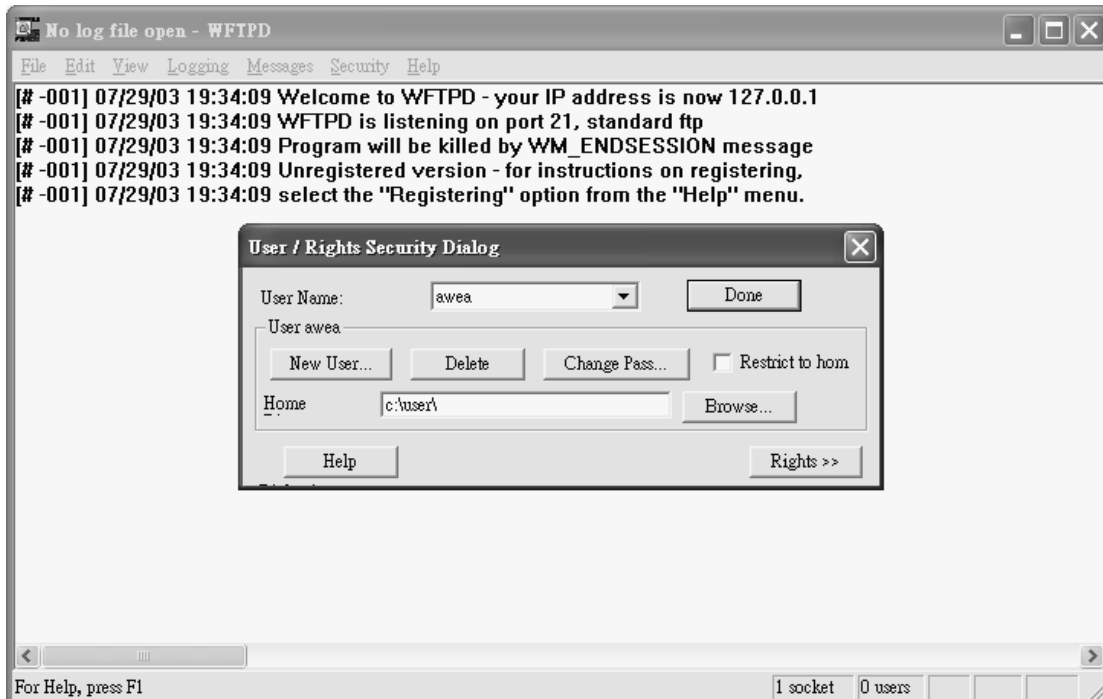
No log file open - WFTPD

File Edit View Logging Messages Security Help

[# -001] 07/29/03 19:34:09 Welcome to WFTPD - your IP address is now 127.0.0.1
[# -001] 07/29/03 19:34:09 WFTPD is listening on port 21, standard ftp
[# -001] 07/29/03 19:34:09 Program will be killed by WM_ENDSESSION message
[# -001] 07/29/03 19:34:09 Unregistered version - for instructions on registering,
[# -001] 07/29/03 19:34:09 select the "Registering" option from the "Help" menu.

User / Rights Security Dialog

User Name: awea Done

User awea

New User... Delete Change Pass... Restrict to hom

Home c:\user\ Browse...

Help Rights >>

For Help, press F1 1 socket 0 users